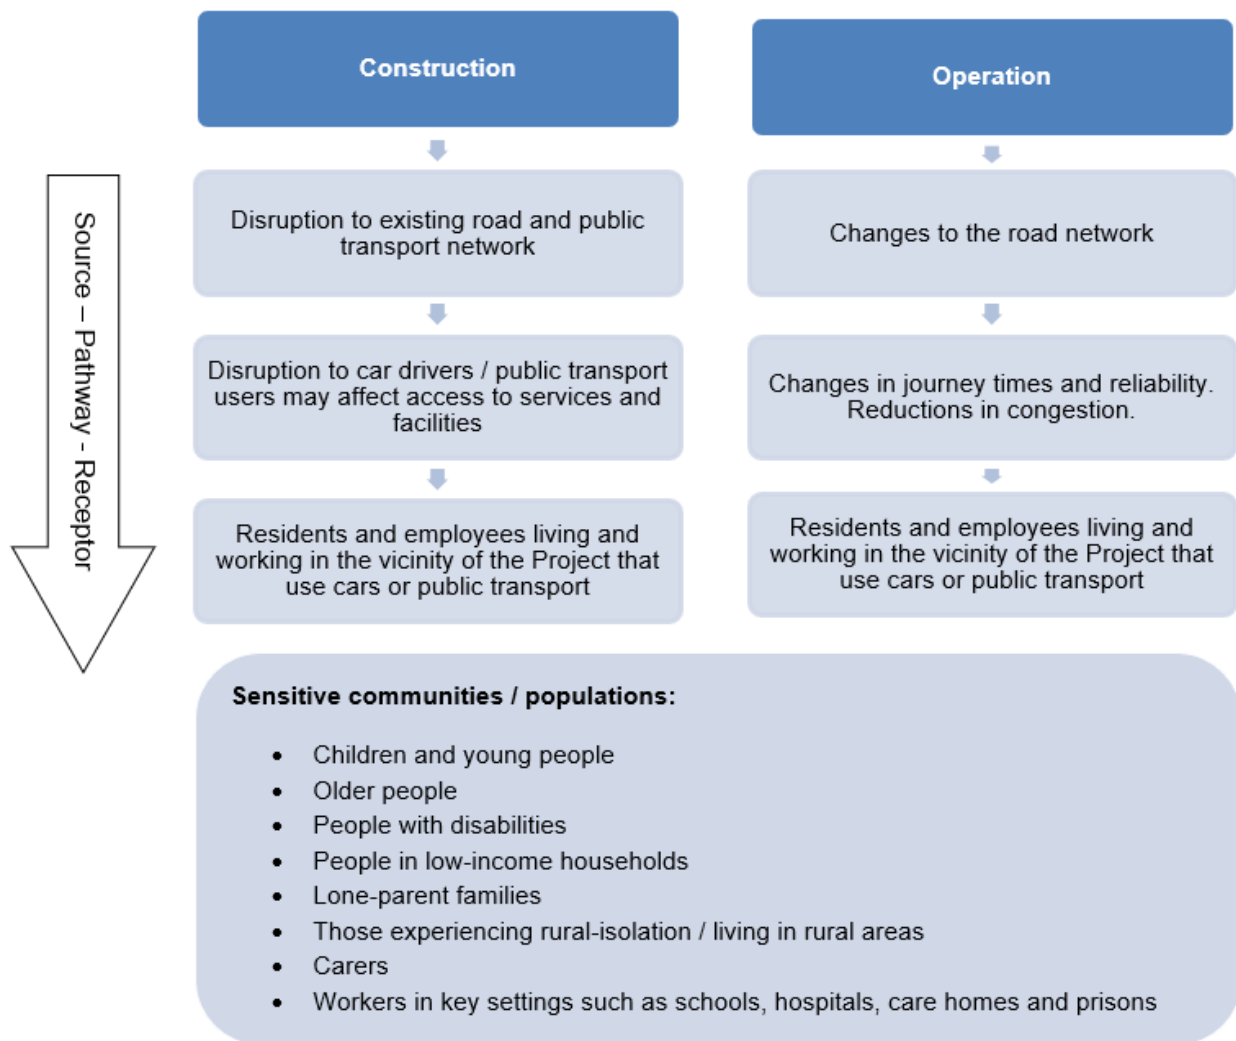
Source – Pathway - Receptor

Construction

Disruption to existing road and public transport network

Disruption to car drivers / public transport users may affect access to services and facilities

Residents and employees living and working in the vicinity of the Project that use cars or public transport

Operation

Changes to the road network

Changes in journey times and reliability. Reductions in congestion.

Residents and employees living and working in the vicinity of the Project that use cars or public transport

Sensitive communities / populations:

- Children and young people
- Older people
- People with disabilities
- People in low-income households
- Lone-parent families
- Those experiencing rural-isolation / living in rural areas
- Carers
- Workers in key settings such as schools, hospitals, care homes and prisons